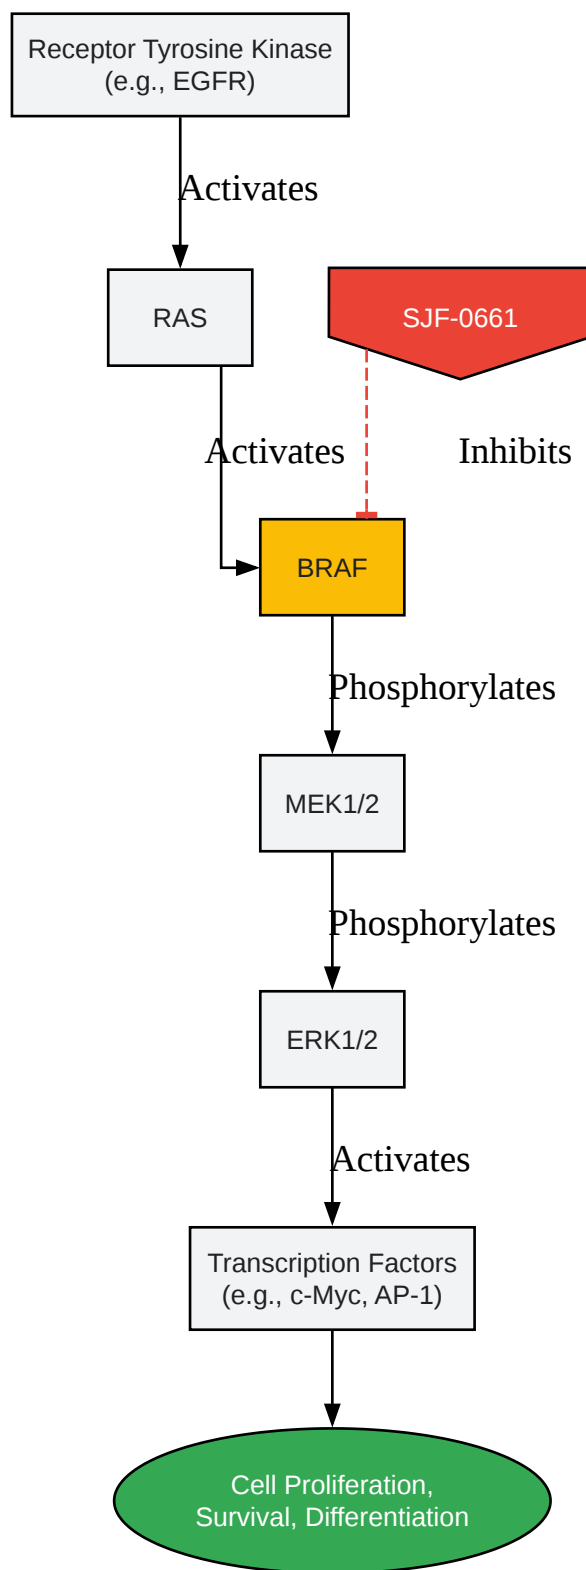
Receptor Tyrosine Kinase
(e.g., EGFR)

Activates

RAS

SJF-0661

Activates

Inhibits

BRAF

Phosphorylates

MEK1/2

Phosphorylates

ERK1/2

Activates

Transcription Factors
(e.g., c-Myc, AP-1)

Cell Proliferation,
Survival, Differentiation